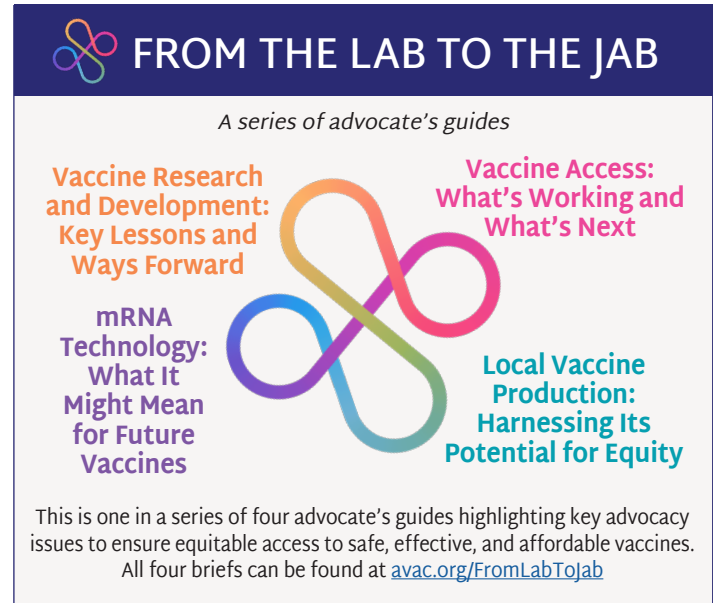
FROM THE LAB TO THE JAB

A series of advocate's guides

Vaccine Research and Development: Key Lessons and Ways Forward

Vaccine Access: What's Working and What's Next

mRNA Technology: What It Might Mean for Future Vaccines

Local Vaccine Production: Harnessing Its Potential for Equity

This is one in a series of four advocate's guides highlighting key advocacy issues to ensure equitable access to safe, effective, and affordable vaccines. All four briefs can be found at avac.org/FromLabToJab